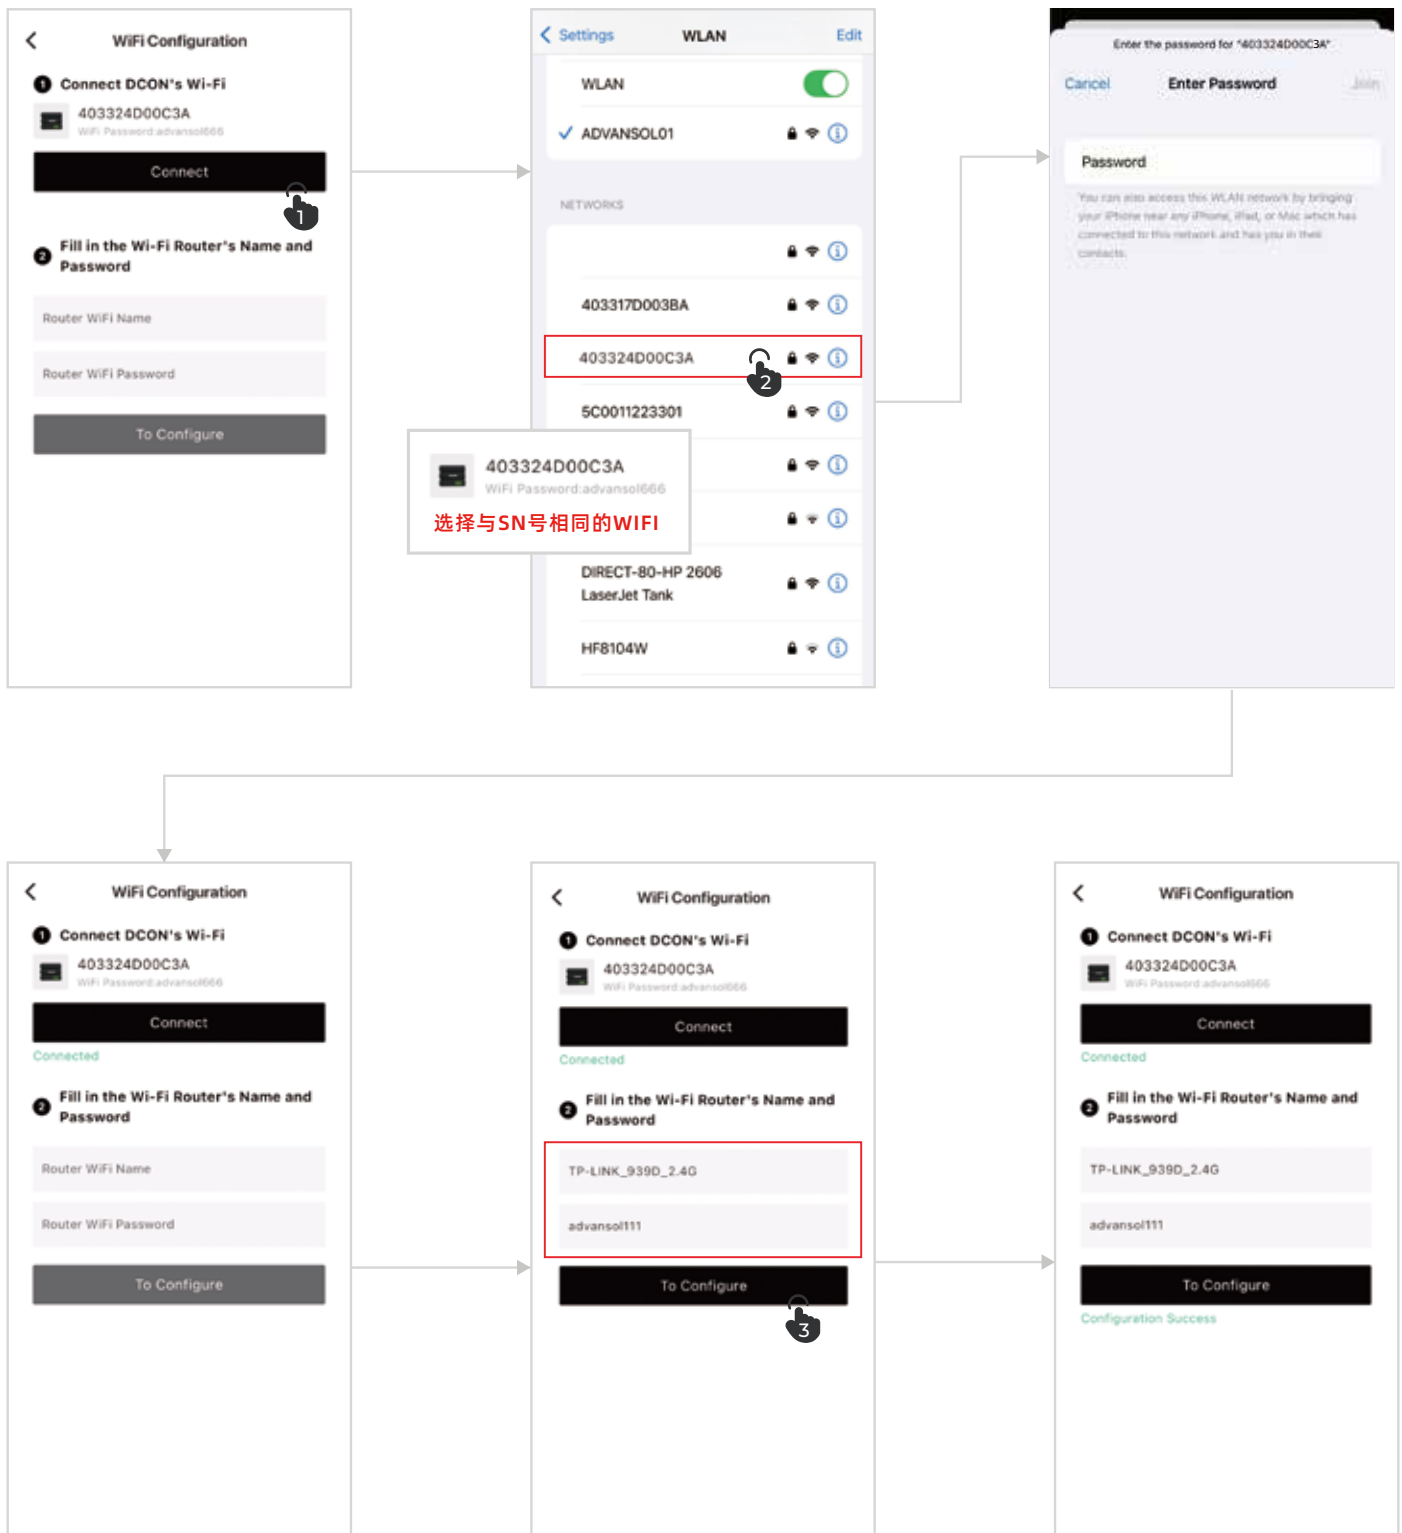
WiFi Configuration

1 Connect DCON's Wi-Fi

403324D00C3A

WiFi Password:advansol666

Connect

1

2 Fill in the Wi-Fi Router's Name and Password

Router WiFi Name

Router WiFi Password

To Configure

Settings WLAN Edit

WLAN

ADVANSOL01

NETWORKS

403317D003BA

403324D00C3A

2

5C0011223301

DIRECT-80-HP 2606 LaserJet Tank

HF8104W

403324D00C3A

WiFi Password:advansol666

选择与SN号相同的WIFI

Enter the password for "403324D00C3A"

Cancel Enter Password Join

Password

You can also access this WLAN network by bringing your iPhone near any iPhone, iPad, or Mac which has connected to this network and has you in their contacts.

WiFi Configuration

1 Connect DCON's Wi-Fi

403324D00C3A

WiFi Password:advansol666

Connect

Connected

2 Fill in the Wi-Fi Router's Name and Password

Router WiFi Name

Router WiFi Password

To Configure

WiFi Configuration

1 Connect DCON's Wi-Fi

403324D00C3A

WiFi Password:advansol666

Connect

Connected

2 Fill in the Wi-Fi Router's Name and Password

TP-LINK_939D_2.4G

advansol111

To Configure

3

WiFi Configuration

1 Connect DCON's Wi-Fi

403324D00C3A

WiFi Password:advansol666

Connect

Connected

2 Fill in the Wi-Fi Router's Name and Password

TP-LINK_939D_2.4G

advansol111

To Configure

Configuration Success